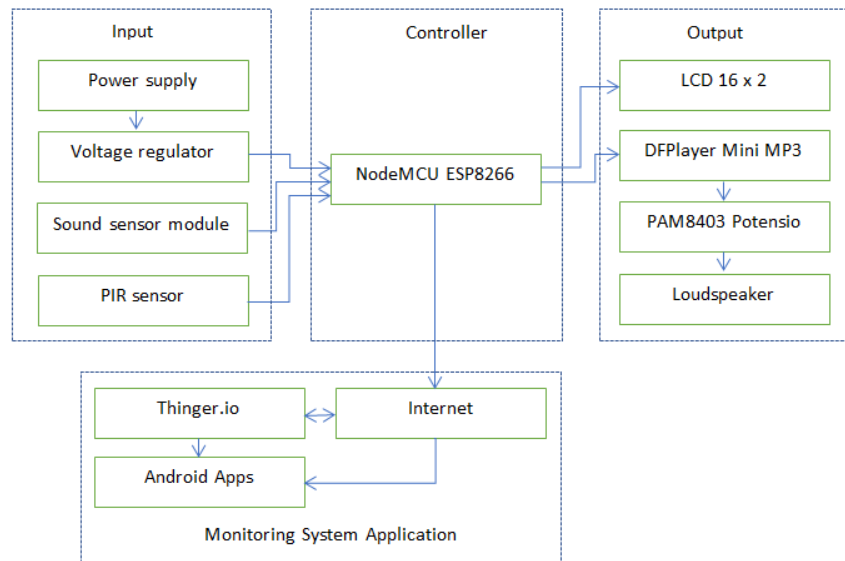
Input

Power supply

Voltage regulator

Sound sensor module

PIR sensor

Controller

NodeMCU ESP8266

Output

LCD 16 x 2

DFPlayer Mini MP3

PAM8403 Potensio

Loudspeaker

Thinger.io

Internet

Android Apps

Monitoring System Application